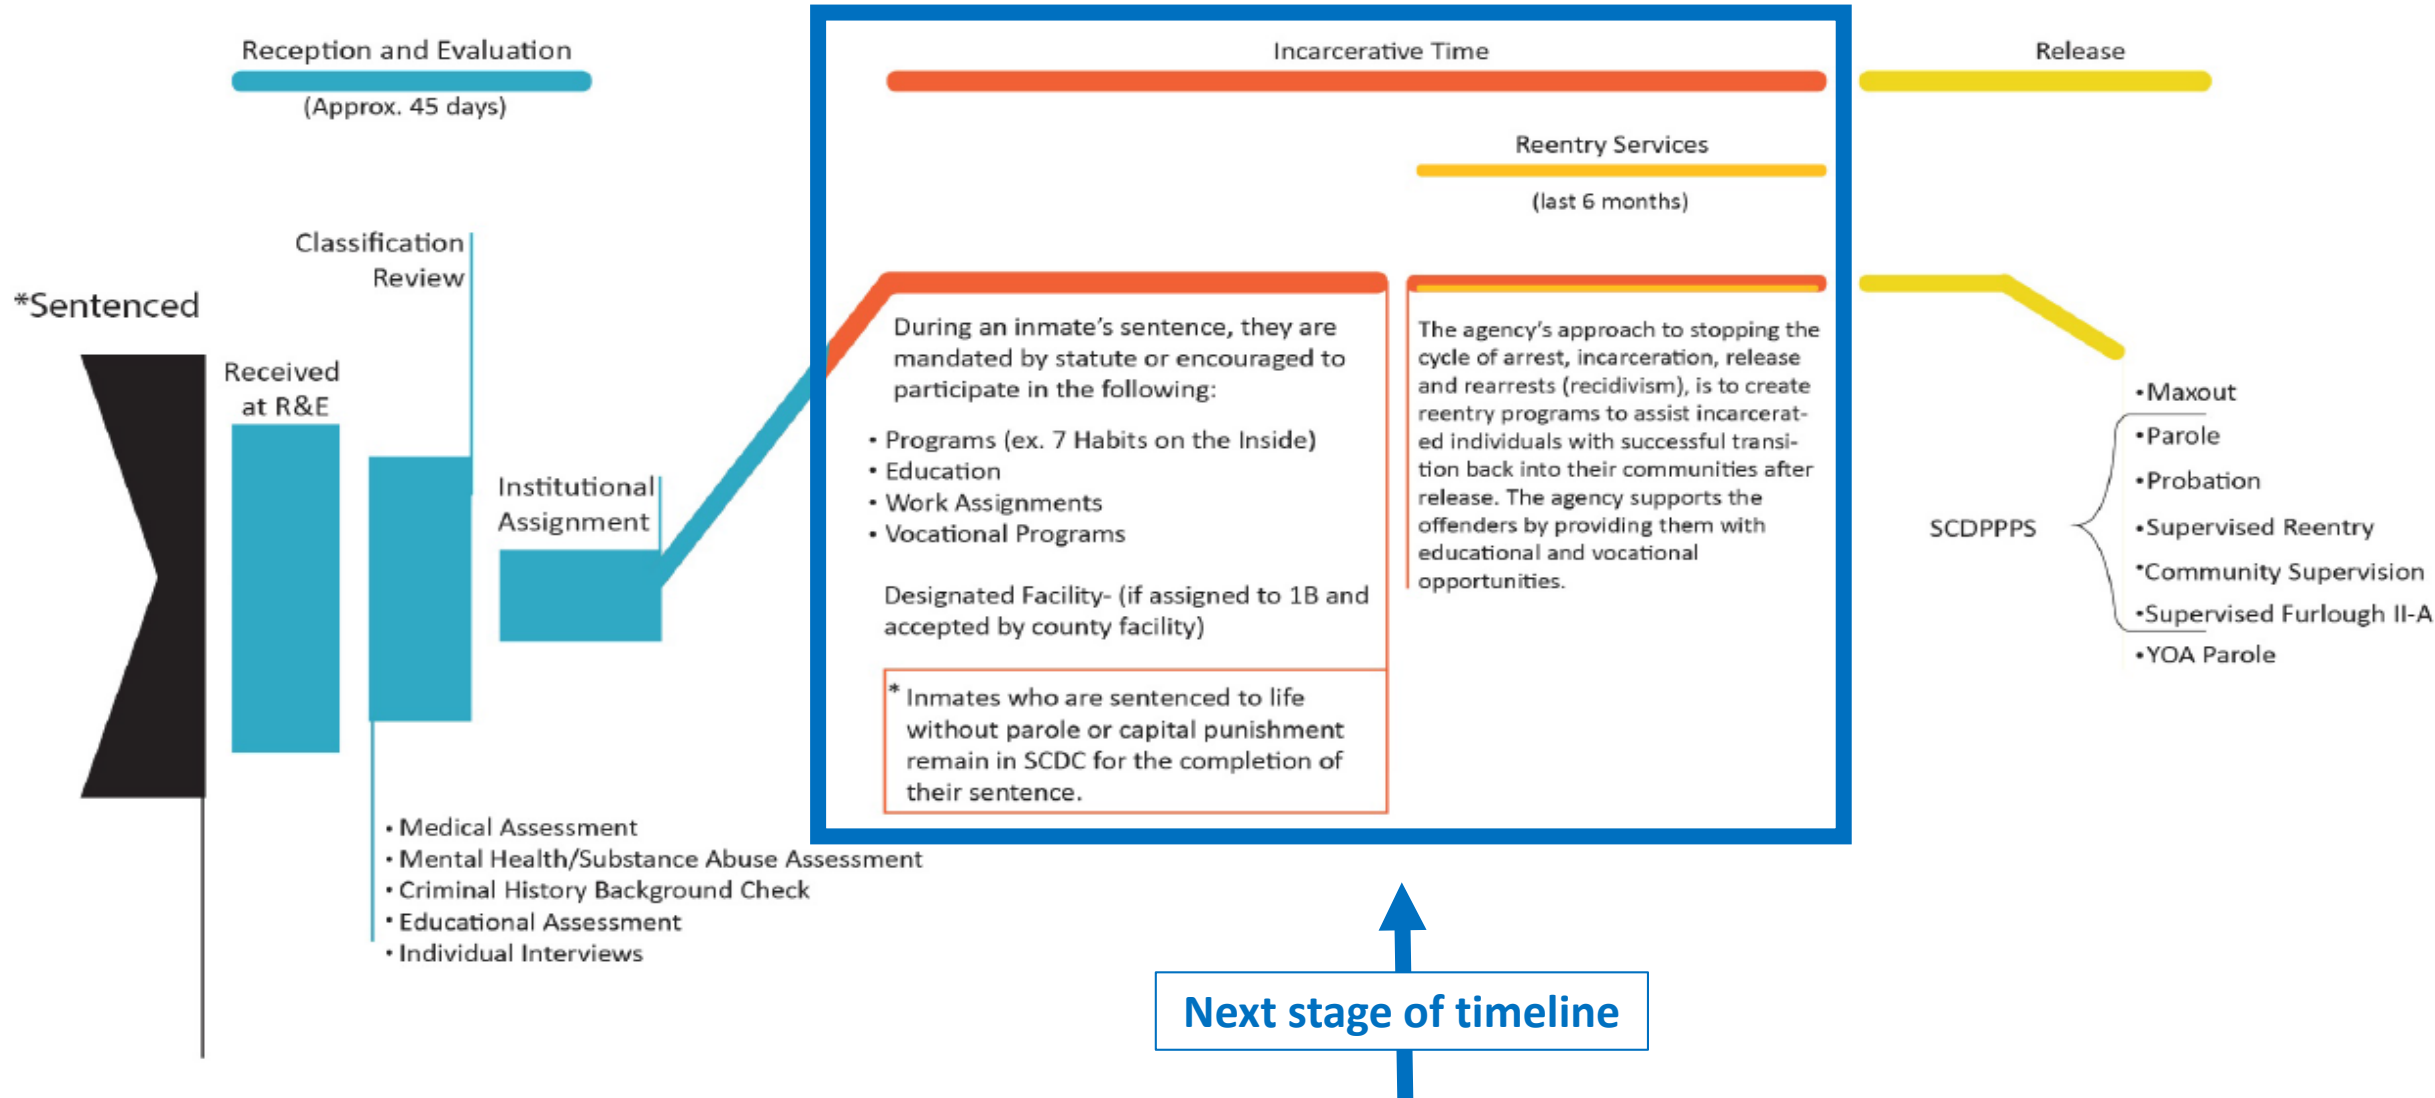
Reception and Evaluation

(Approx. 45 days)

Incarcerative Time

Release

Reentry Services

(last 6 months)

Classification Review

*Sentenced

Received at R&E

Institutional Assignment

During an inmate's sentence, they are mandated by statute or encouraged to participate in the following:

• Programs (ex. 7 Habits on the Inside)
• Education
• Work Assignments
• Vocational Programs

Designated Facility- (if assigned to 1B and accepted by county facility)

* Inmates who are sentenced to life without parole or capital punishment remain in SCDC for the completion of their sentence.

The agency's approach to stopping the cycle of arrest, incarceration, release and rearrests (recidivism), is to create reentry programs to assist incarcerated individuals with successful transition back into their communities after release. The agency supports the offenders by providing them with educational and vocational opportunities.

•Maxout
•Parole
•Probation
•Supervised Reentry
•Community Supervision
•Supervised Furlough II-A
•YOA Parole

SCDPPPS

• Medical Assessment
• Mental Health/Substance Abuse Assessment
• Criminal History Background Check
• Educational Assessment
• Individual Interviews

Next stage of timeline